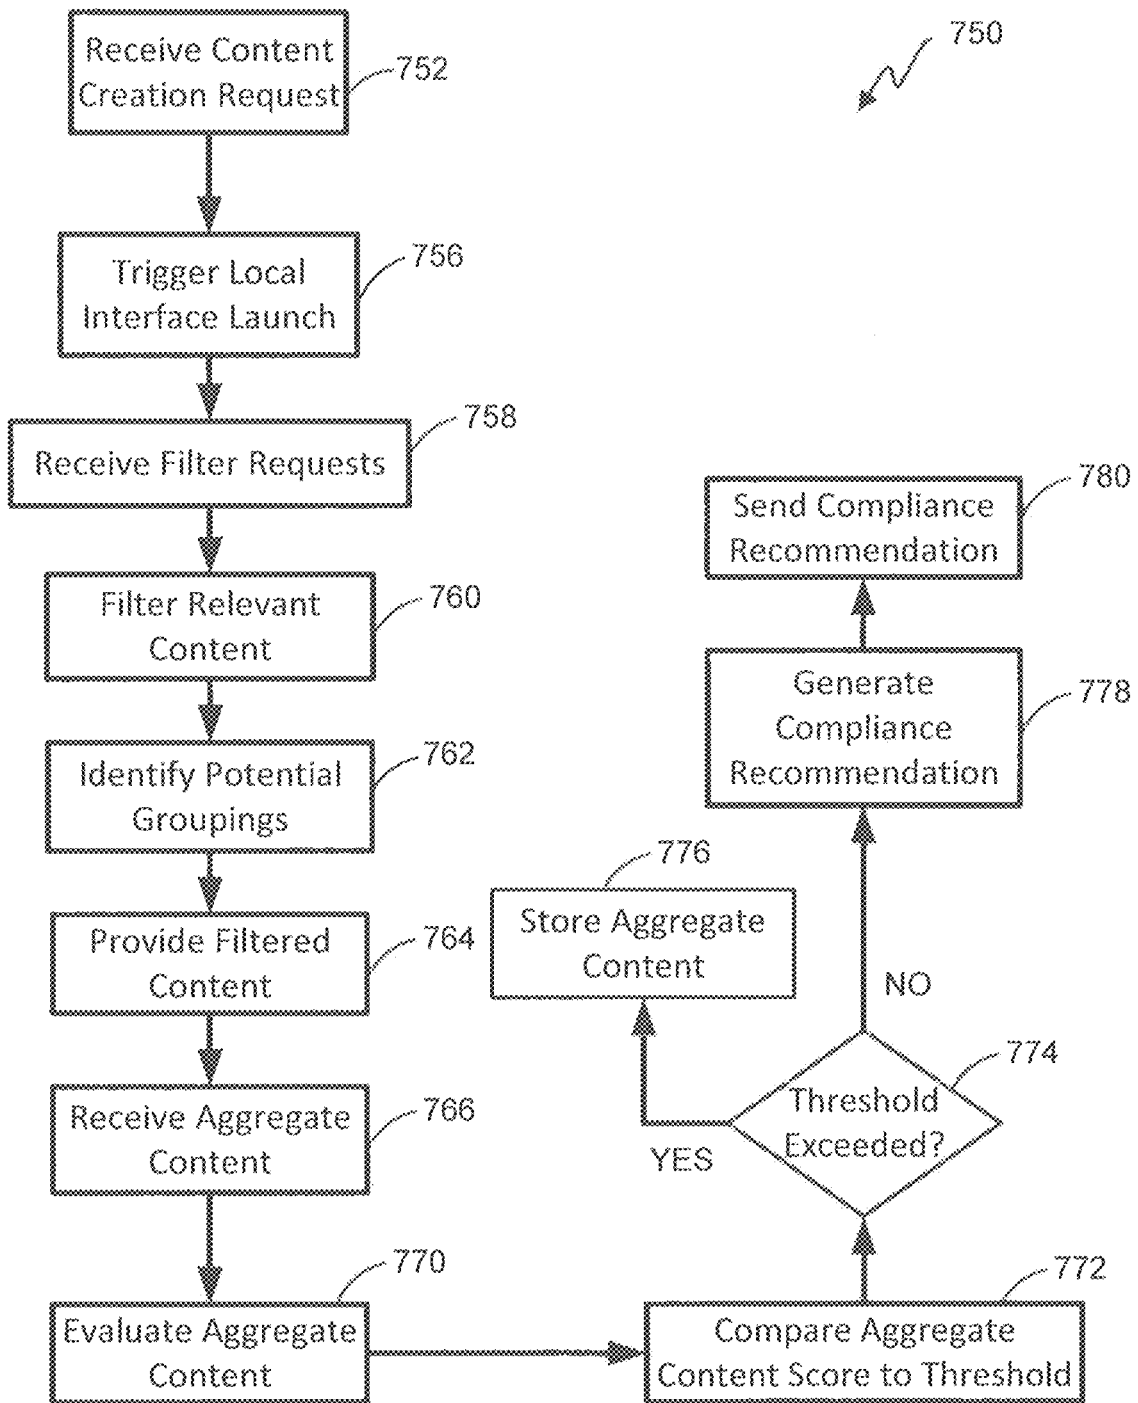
750

Receive Content Creation Request
752

Trigger Local Interface Launch
756

Receive Filter Requests
758

Filter Relevant Content
760

Identify Potential Groupings
762

Provide Filtered Content
764

Receive Aggregate Content
766

Evaluate Aggregate Content
770

Compare Aggregate Content Score to Threshold
772

Threshold Exceeded?
774

YES

NO

Store Aggregate Content
776

Generate Compliance Recommendation
778

Send Compliance Recommendation
780